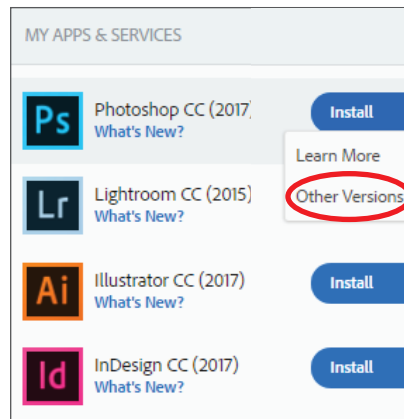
MY APPS & SERVICES

Ps
Photoshop CC (2017)
What's New?
Install

Learn More
Other Versions

Lr
Lightroom CC (2015)
What's New?

Ai
Illustrator CC (2017)
What's New?
Install

Id
InDesign CC (2017)
What's New?
Install